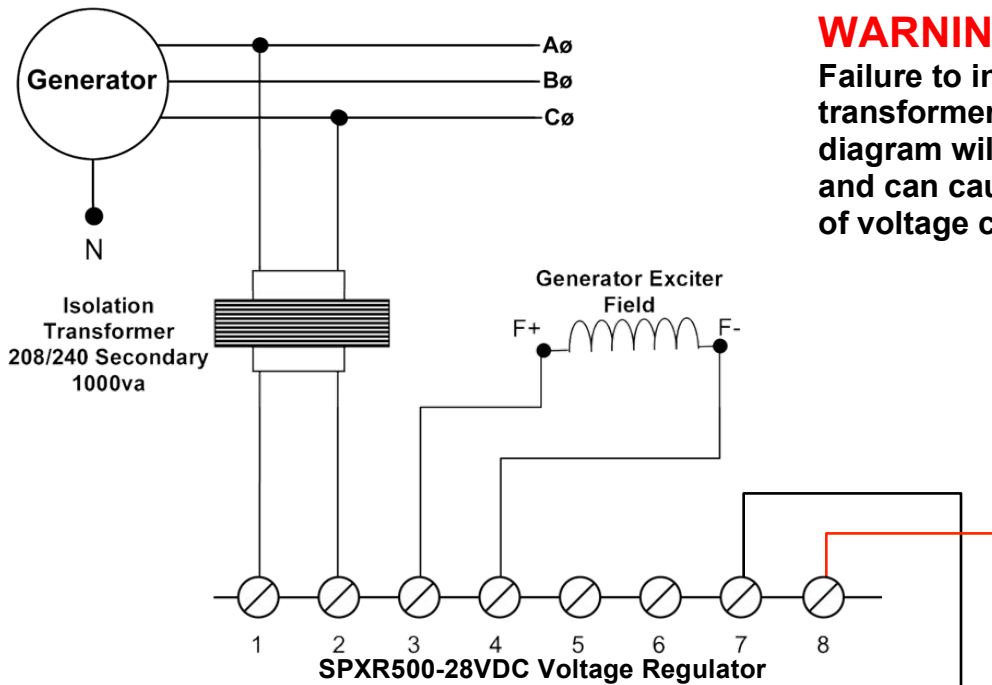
Generator

Aø

Bø

Cø

N

WARNIN

Failure to in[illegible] transformer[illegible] diagram wil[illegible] and can cau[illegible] of voltage c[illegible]

Isolation Transformer 208/240 Secondary 1000va

Generator Exciter Field

F+

F-

1 2 3 4 5 6 7 8

SPXR500-28VDC Voltage Regulator